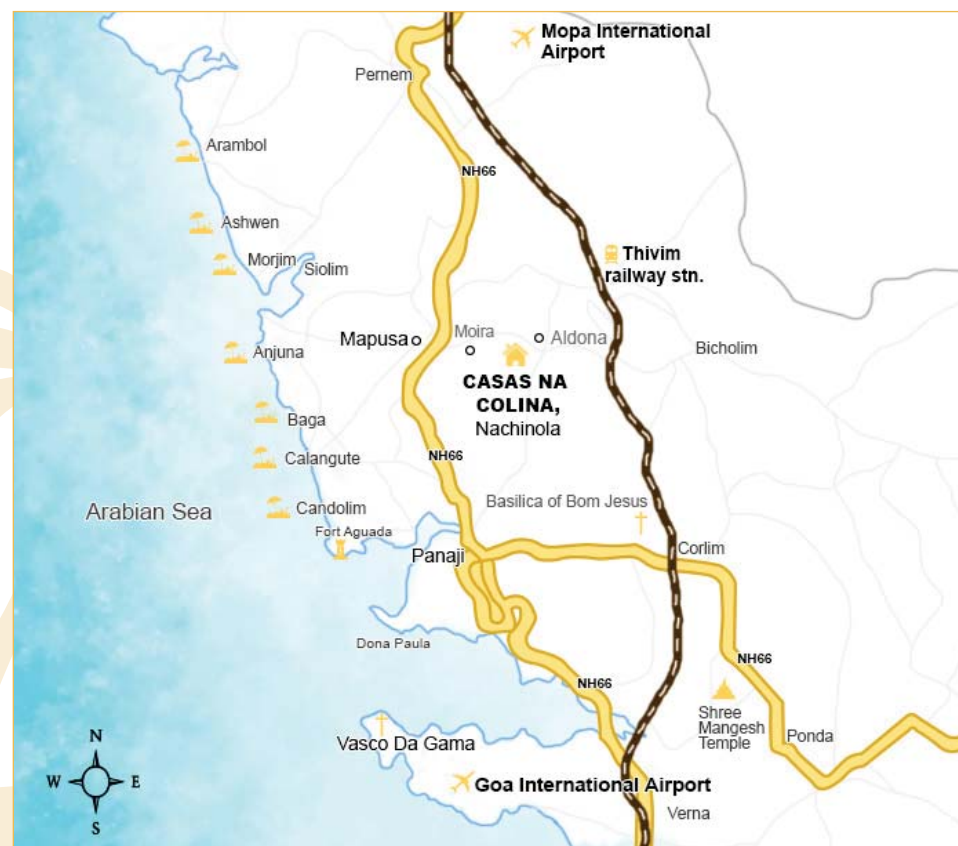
Mopa International Airport

Pernem

NH66

Arambol

Ashwen

Morjim

Siolim

Thivim railway stn.

Mapusa

Moira

Aldona

Bicholim

Anjuna

CASAS NA COLINA, Nachinola

Baga

Calangute

NH66

Candolim

Arabian Sea

Basilica of Bom Jesus

Fort Aguada

Panaji

Corlim

Dona Paula

NH66

NH66

Shree Mangesh Temple

Ponda

N

W

E

S

Vasco Da Gama

Goa International Airport

Verna